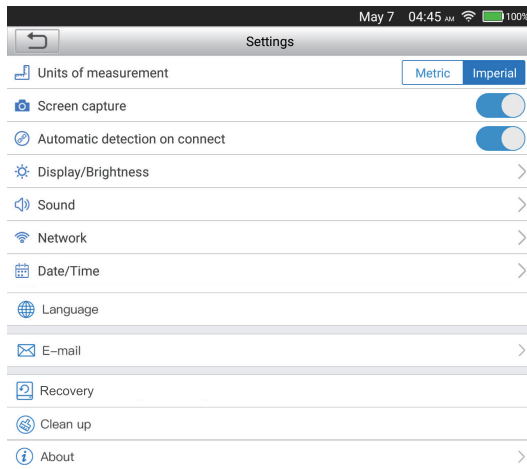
May 7 04:45 AM 100%

Settings

Units of measurement Metric Imperial

Screen capture

Automatic detection on connect

Display/Brightness

Sound

Network

Date/Time

Language

E-mail

Recovery

Clean up

About